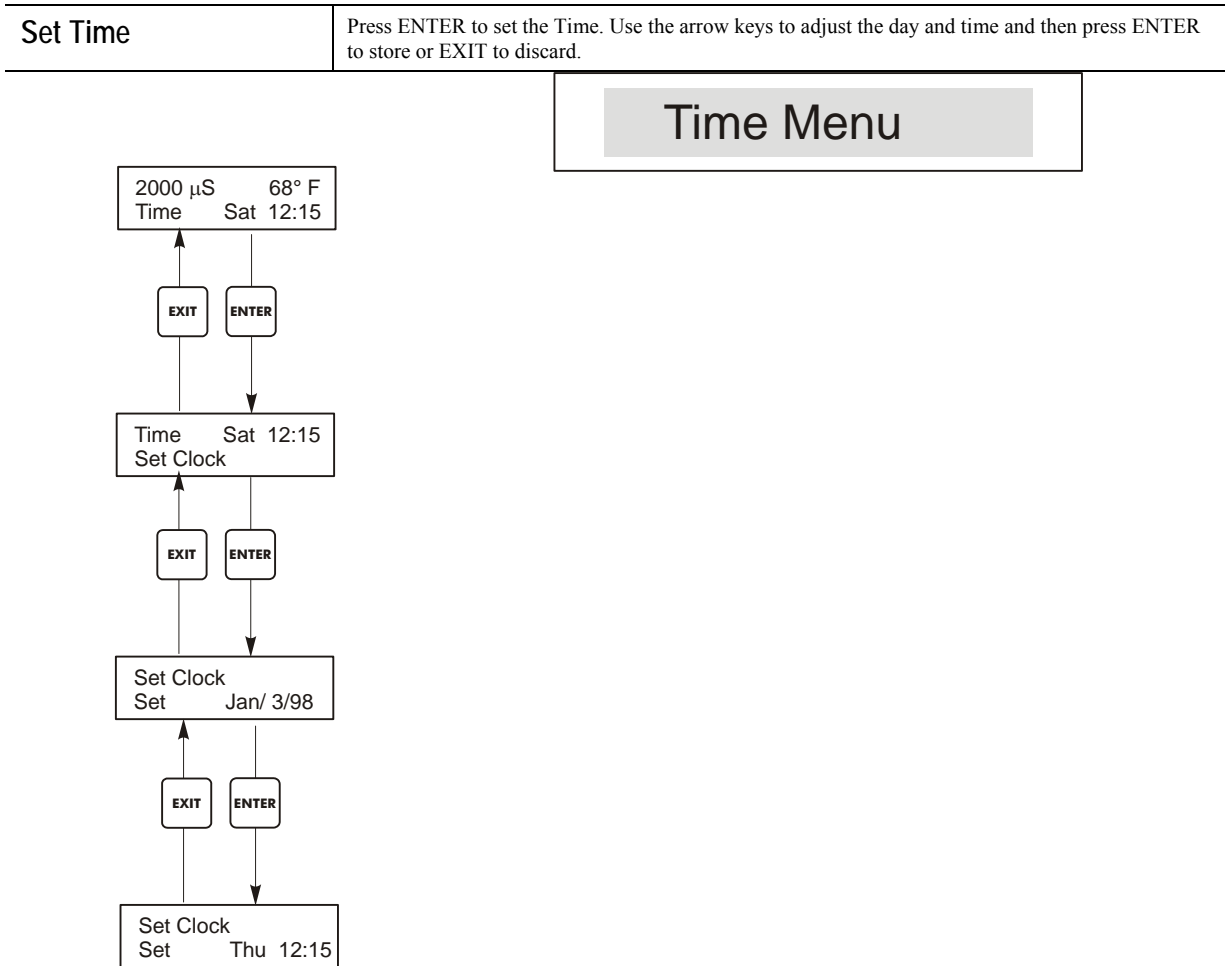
| Set Time | Press ENTER to set the Time. Use the arrow keys to adjust the day and time and then press ENTER to store or EXIT to discard. |
|---|---|

Time Menu

2000 μS 68° F
Time Sat 12:15

EXIT

ENTER

Time Sat 12:15
Set Clock

EXIT

ENTER

Set Clock
Set Jan/ 3/98

EXIT

ENTER

Set Clock
Set Thu 12:15